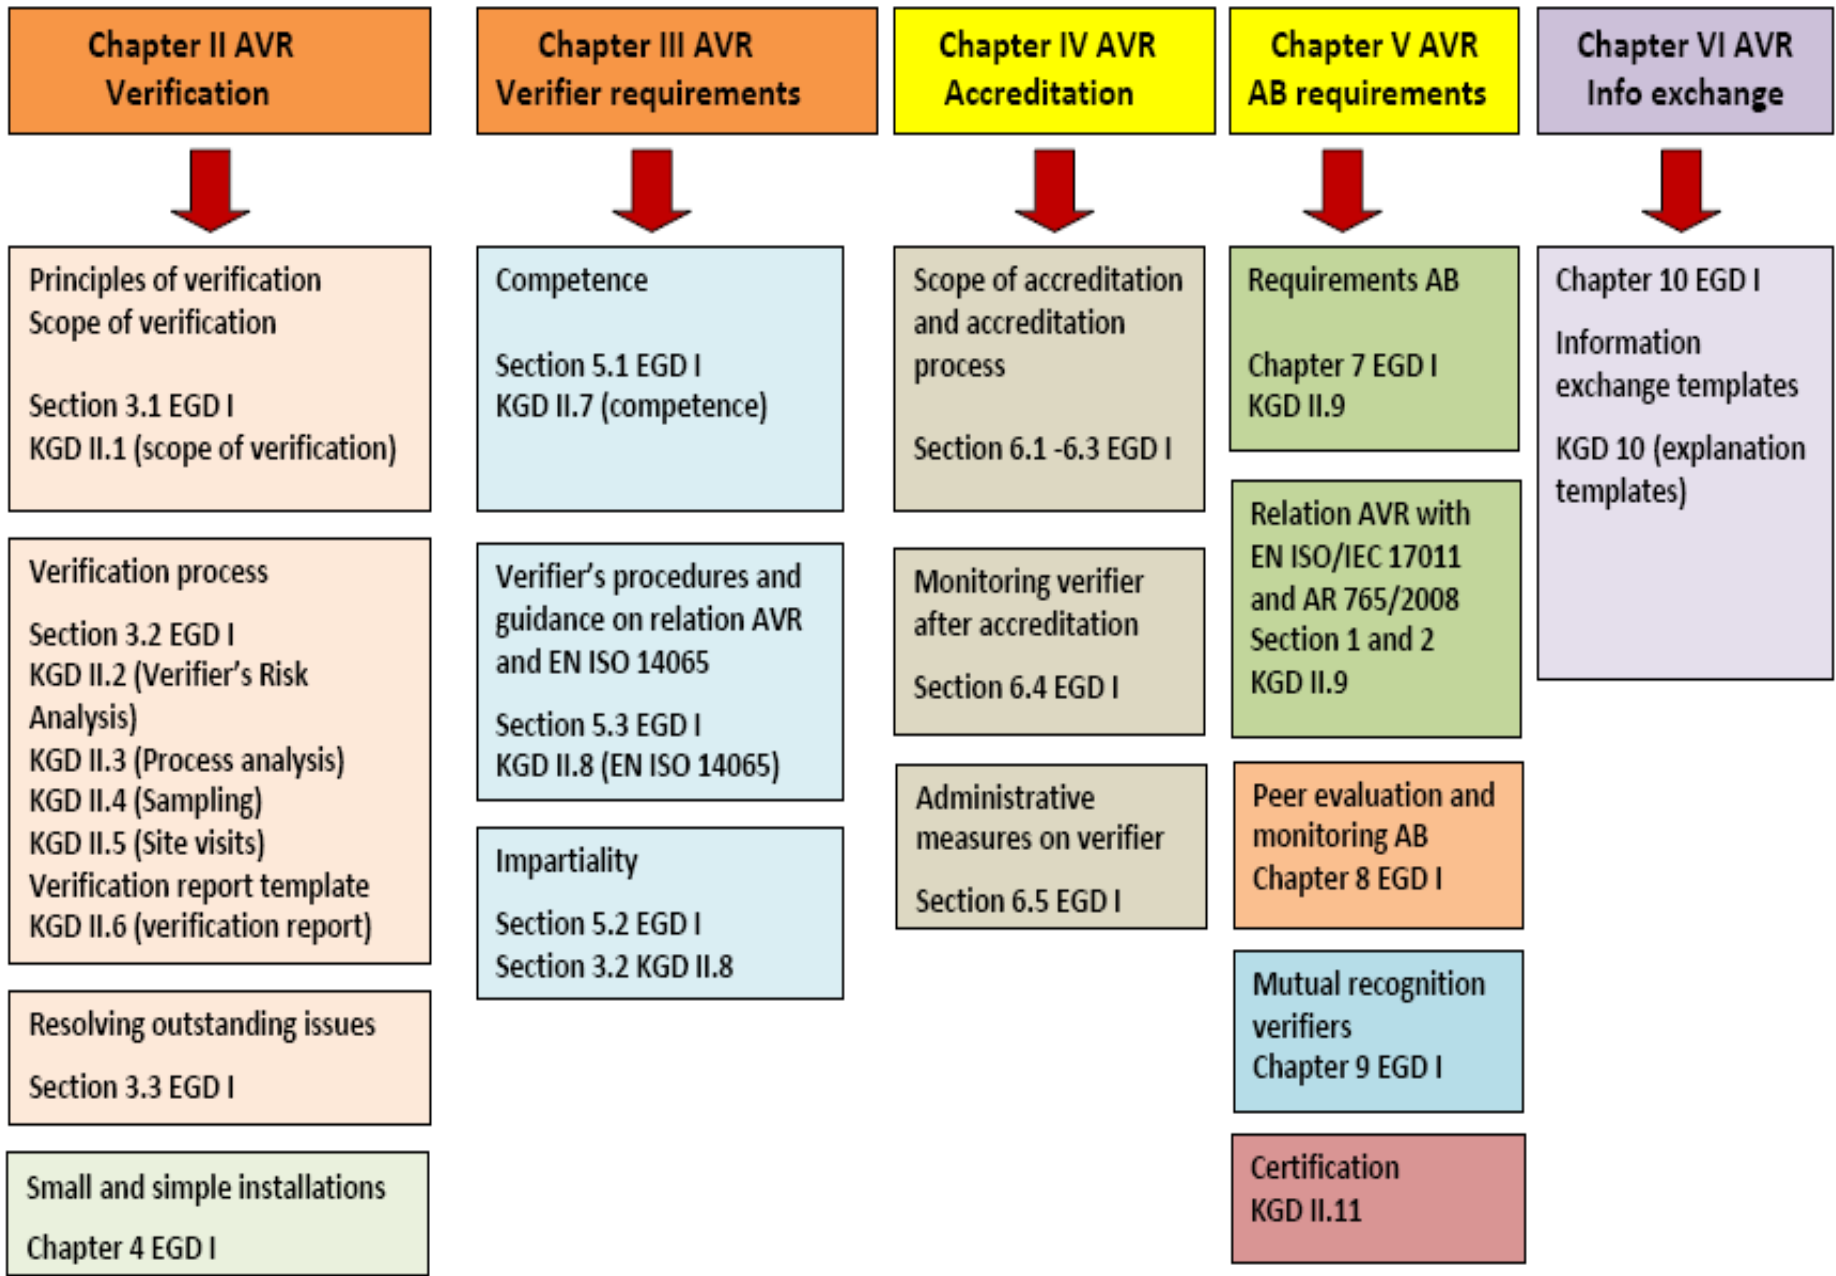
Chapter II AVR
Verification

Principles of verification
Scope of verification

Section 3.1 EGD I
KGD II.1 (scope of verification)

Verification process

Section 3.2 EGD I
KGD II.2 (Verifier's Risk Analysis)
KGD II.3 (Process analysis)
KGD II.4 (Sampling)
KGD II.5 (Site visits)
Verification report template
KGD II.6 (verification report)

Resolving outstanding issues

Section 3.3 EGD I

Small and simple installations

Chapter 4 EGD I

Chapter III AVR
Verifier requirements

Competence

Section 5.1 EGD I
KGD II.7 (competence)

Verifier's procedures and guidance on relation AVR and EN ISO 14065

Section 5.3 EGD I
KGD II.8 (EN ISO 14065)

Impartiality

Section 5.2 EGD I
Section 3.2 KGD II.8

Chapter IV AVR
Accreditation

Scope of accreditation and accreditation process

Section 6.1 -6.3 EGD I

Monitoring verifier after accreditation

Section 6.4 EGD I

Administrative measures on verifier

Section 6.5 EGD I

Chapter V AVR
AB requirements

Requirements AB

Chapter 7 EGD I
KGD II.9

Relation AVR with EN ISO/IEC 17011 and AR 765/2008
Section 1 and 2
KGD II.9

Peer evaluation and monitoring AB
Chapter 8 EGD I

Mutual recognition verifiers
Chapter 9 EGD I

Certification
KGD II.11

Chapter VI AVR
Info exchange

Chapter 10 EGD I

Information exchange templates

KGD 10 (explanation templates)